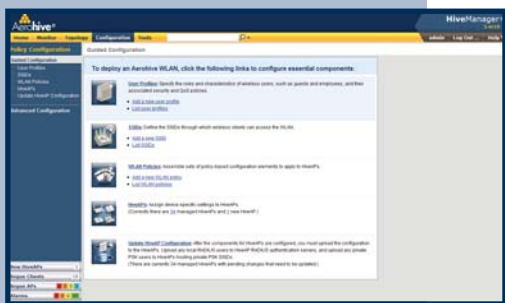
Aerohive

HiveManager

Home | Monitor | Topology | Configuration | Tools

admin | Log Out | Help

Policy Configuration

Guided Configuration

Guided Configuration
User Profiles
SSIDs
WLAN Policies
HiveAPs
Update HiveAP Configuration

Advanced Configuration

To deploy an Aerohive WLAN, click the following links to configure essential components:

User Profiles: Specify the roles and characteristics of wireless users, such as guests and employees, and their associated security and QoS policies.
• Add a new user profile
• List user profiles

SSIDs: Define the SSIDs through which wireless clients can access the WLAN.
• Add a new SSID
• List SSIDs

WLAN Policies: Assemble sets of policy-based configuration elements to apply to HiveAPs.
• Add a new WLAN policy
• List WLAN policies

HiveAPs: Assign device-specific settings to HiveAPs.
(Currently there are 34 managed HiveAPs and 1 new HiveAP.)

Update HiveAP Configuration: After the components for HiveAPs are configured, you must upload the configuration to the HiveAPs. Upload any local RADIUS users to HiveAP RADIUS authentication servers, and upload any private PSK users to HiveAPs hosting private PSK SSIDs.
(There are currently 34 managed HiveAPs with pending changes that need to be updated.)

New HiveAPs
Rogue Clients
Rogue APs
Alarms